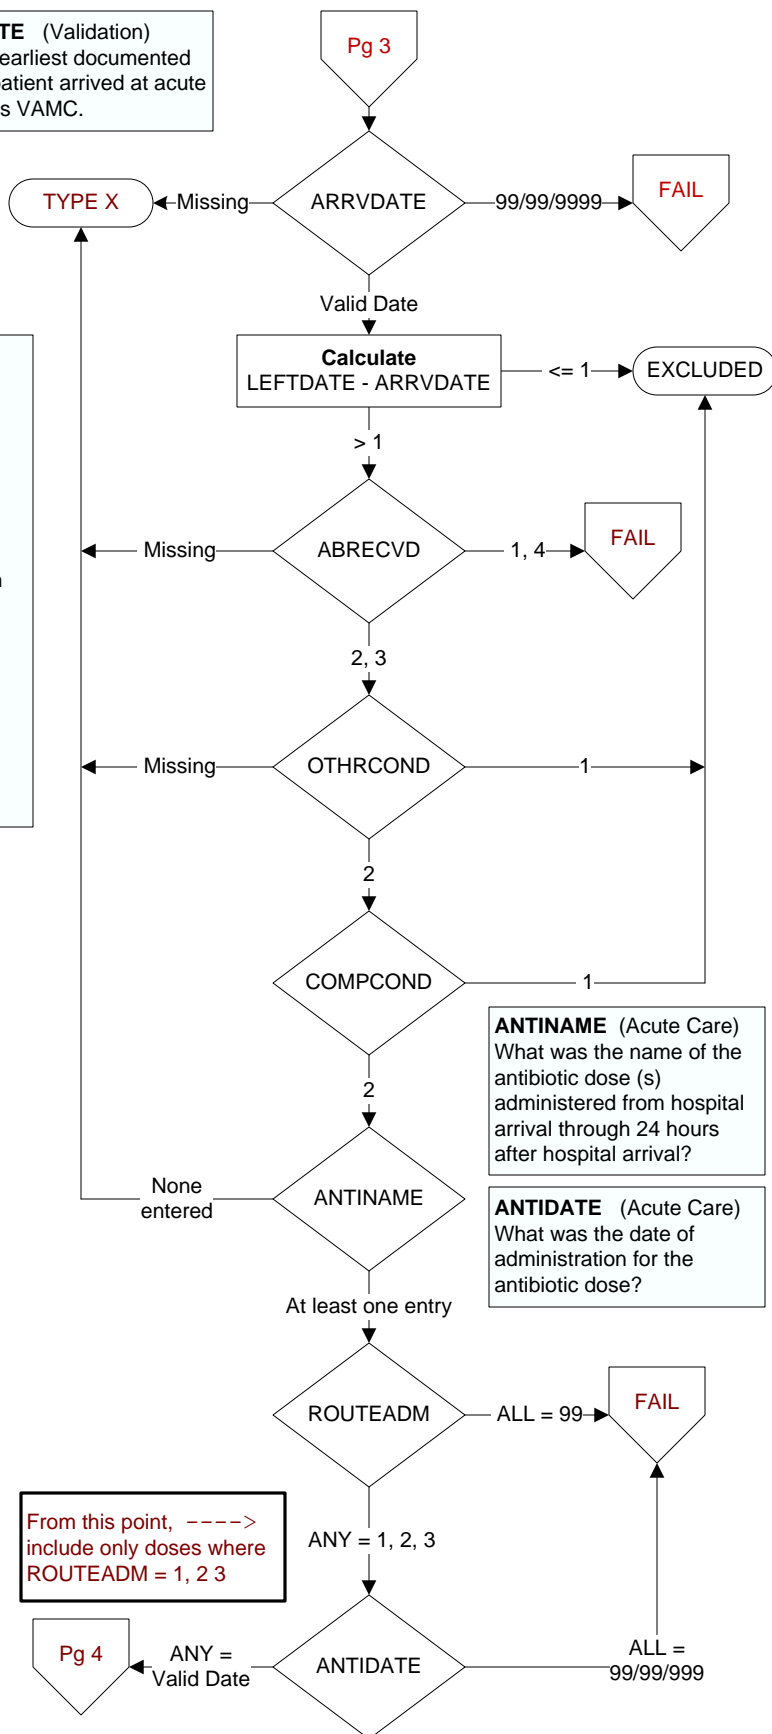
TE (Validation)
earliest documented
atient arrived at acute
s VAMC.

Pg 3

TYPE X

Missing

ARRVDATE

99/99/9999

FAIL

Valid Date

**Calculate**
LEFTDATE - ARRVDATE

<= 1

EXCLUDED

> 1

Missing

ABRECVD

1, 4

FAIL

n

2, 3

Missing

OTHRCOND

1

2

COMPCOND

1

**ANTINAME** (Acute Care)
What was the name of the antibiotic dose (s) administered from hospital arrival through 24 hours after hospital arrival?

2

None entered

ANTINAME

**ANTIDATE** (Acute Care)
What was the date of administration for the antibiotic dose?

At least one entry

ROUTEADM

ALL = 99

FAIL

From this point, ----> include only doses where ROUTEADM = 1, 2 3

ANY = 1, 2, 3

Pg 4

ANY = Valid Date

ANTIDATE

ALL = 99/99/999